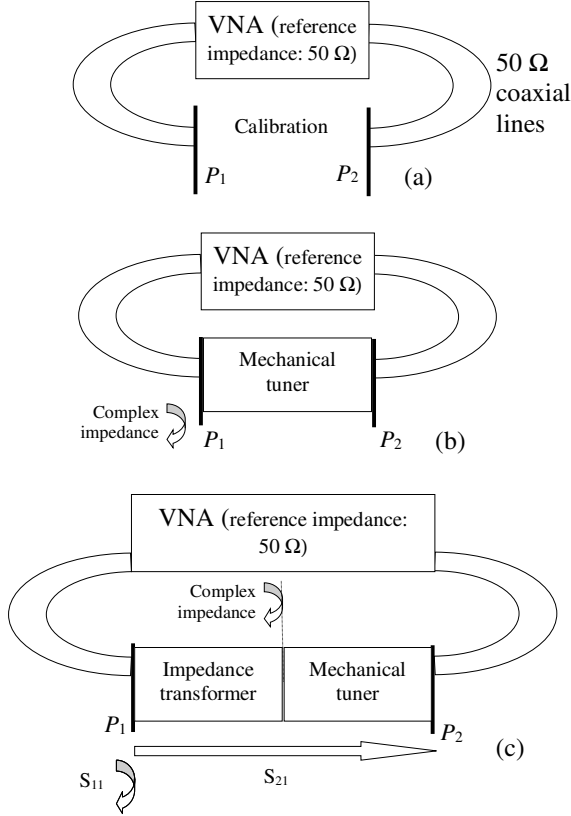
VNA (reference impedance: 50 Ω)

50 Ω coaxial lines

Calibration

$P_1$

$P_2$

(a)

VNA (reference impedance: 50 Ω)

Mechanical tuner

Complex impedance

$P_1$

$P_2$

(b)

VNA (reference impedance: 50 Ω)

Complex impedance

Impedance transformer

Mechanical tuner

$P_1$

$P_2$

(c)

$S_{11}$

$S_{21}$